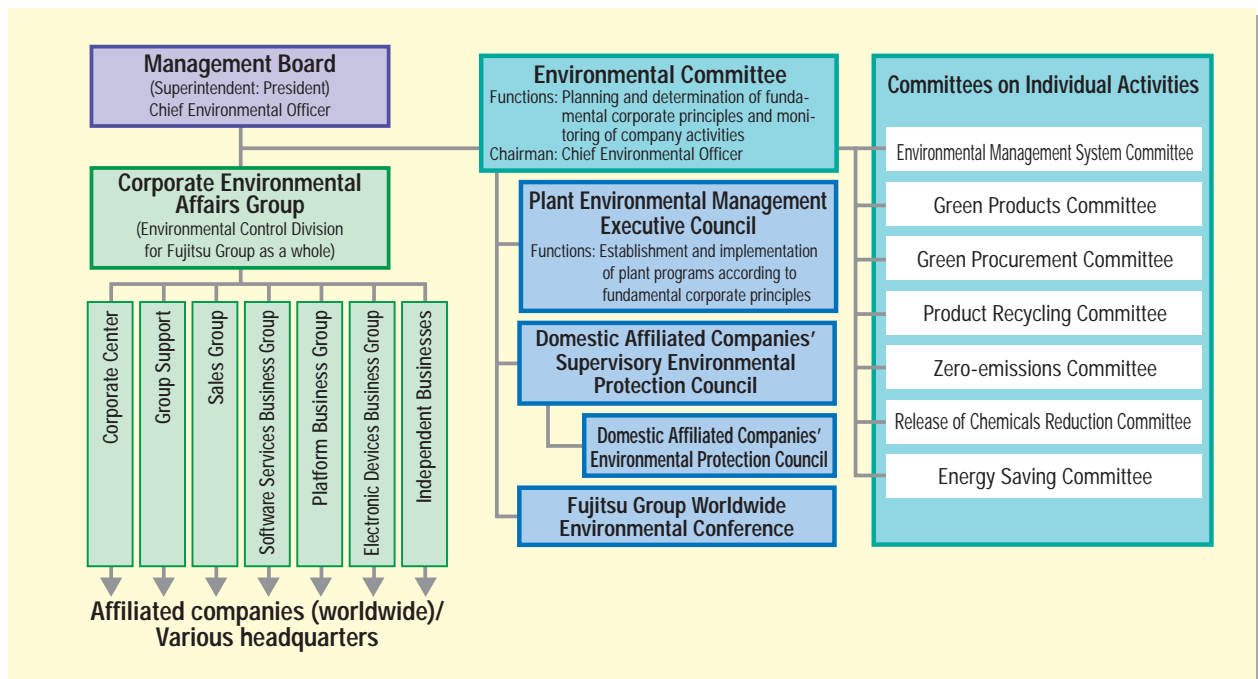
Management Board
(Superintendent: President)
Chief Environmental Officer

Corporate Environmental Affairs Group
(Environmental Control Division for Fujitsu Group as a whole)

Corporate Center

Group Support

Sales Group

Software Services Business Group

Platform Business Group

Electronic Devices Business Group

Independent Businesses

Affiliated companies (worldwide)/ Various headquarters

Environmental Committee
Functions: Planning and determination of fundamental corporate principles and monitoring of company activities
Chairman: Chief Environmental Officer

Plant Environmental Management Executive Council
Functions: Establishment and implementation of plant programs according to fundamental corporate principles

Domestic Affiliated Companies' Supervisory Environmental Protection Council

Domestic Affiliated Companies' Environmental Protection Council

Fujitsu Group Worldwide Environmental Conference

Committees on Individual Activities

Environmental Management System Committee

Green Products Committee

Green Procurement Committee

Product Recycling Committee

Zero-emissions Committee

Release of Chemicals Reduction Committee

Energy Saving Committee